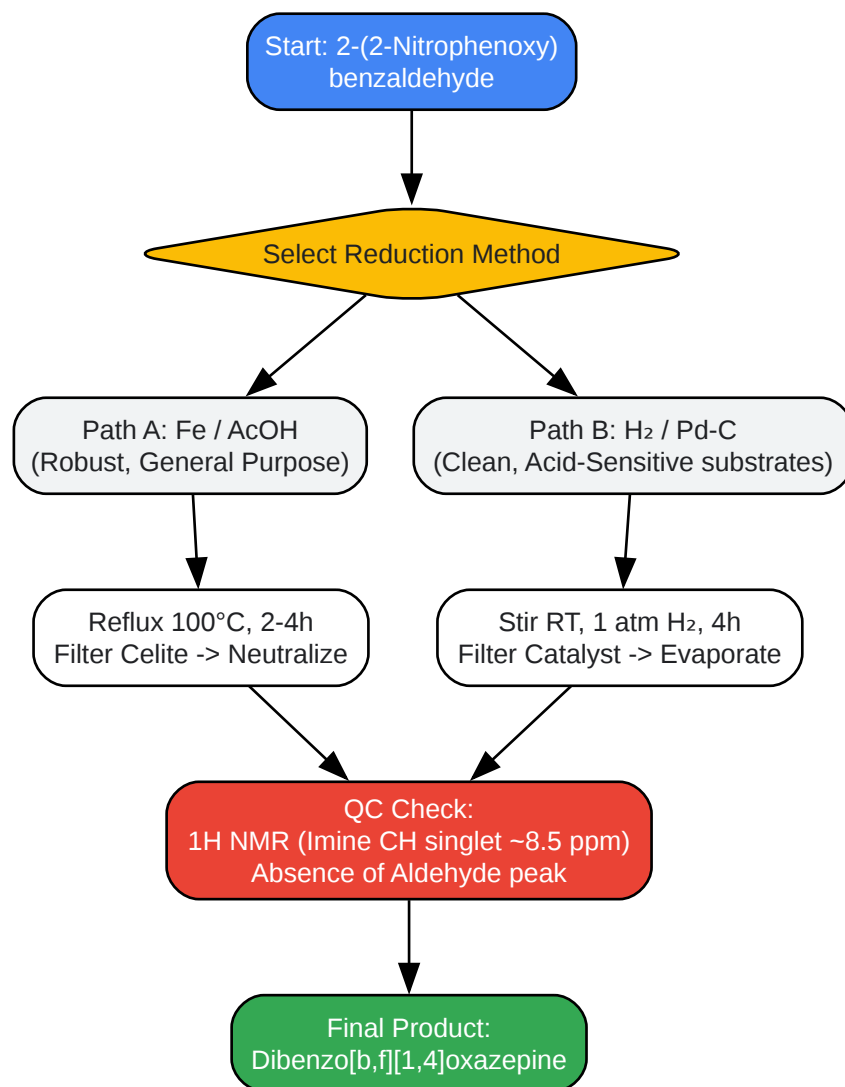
Start: 2-(2-Nitrophenoxy)
benzaldehyde

Select Reduction Method

Path A: Fe / AcOH
(Robust, General Purpose)

Path B: H₂ / Pd-C
(Clean, Acid-Sensitive substrates)

Reflux 100°C, 2-4h
Filter Celite -> Neutralize

Stir RT, 1 atm H₂, 4h
Filter Catalyst -> Evaporate

QC Check:
1H NMR (Imine CH singlet ~8.5 ppm)
Absence of Aldehyde peak

Final Product:
Dibenzo[b,f][1,4]oxazepine